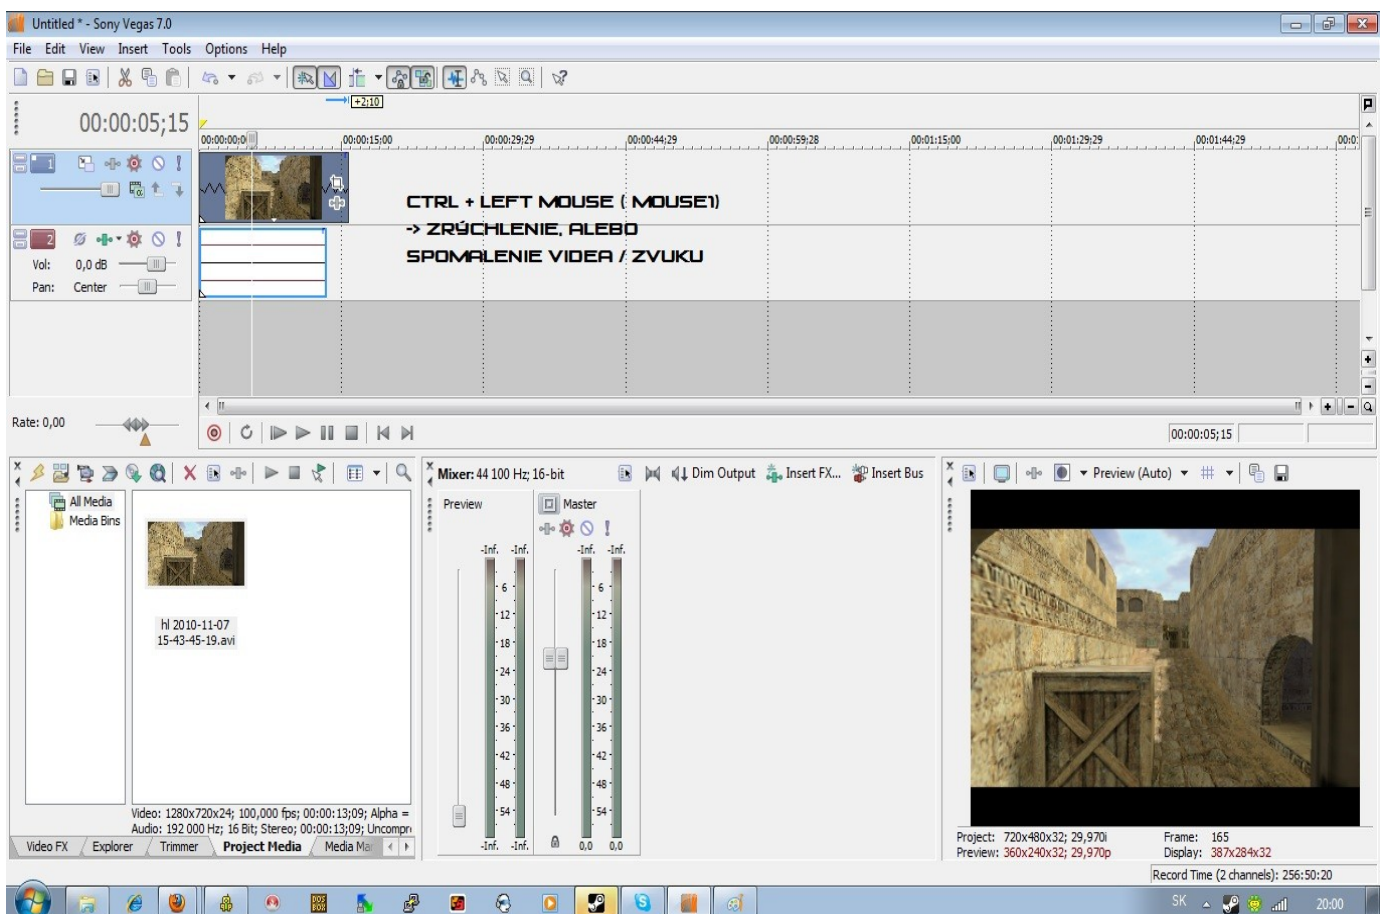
Untitled * - Sony Vegas 7.0

File Edit View Insert Tools Options Help

+2:10

00:00:05;15

00:00:00;00 00:00:15;00 00:00:29;29 00:00:44;29 00:00:59;28 00:01:15;00 00:01:29;29 00:01:44;29 00:0

1

CTRL + LEFT MOUSE ( MOUSE1)
-> ZRÝCHLENIE, ALEBO
SPOMALENIE VIDEA / ZVUKU

2

Vol: 0,0 dB
Pan: Center

Rate: 0,00

00:00:05;15

All Media
Media Bins

hl 2010-11-07
15-43-45-19.avi

Video: 1280x720x24; 100,000 fps; 00:00:13;09; Alpha =
Audio: 192 000 Hz; 16 Bit; Stereo; 00:00:13;09; Uncompr

Video FX Explorer Trimmer Project Media Media Ma

Mixer: 44 100 Hz; 16-bit Dim Output Insert FX... Insert Bus

Preview
Master

-Inf. -Inf. -Inf. -Inf.
6 12 18 24 30 36 42 48 54
-Inf. -Inf. 0,0 0,0

Preview (Auto)

Project: 720x480x32; 29,970i
Preview: 360x240x32; 29,970p
Frame: 165
Display: 387x284x32

Record Time (2 channels): 256:50:20

SK 20:00